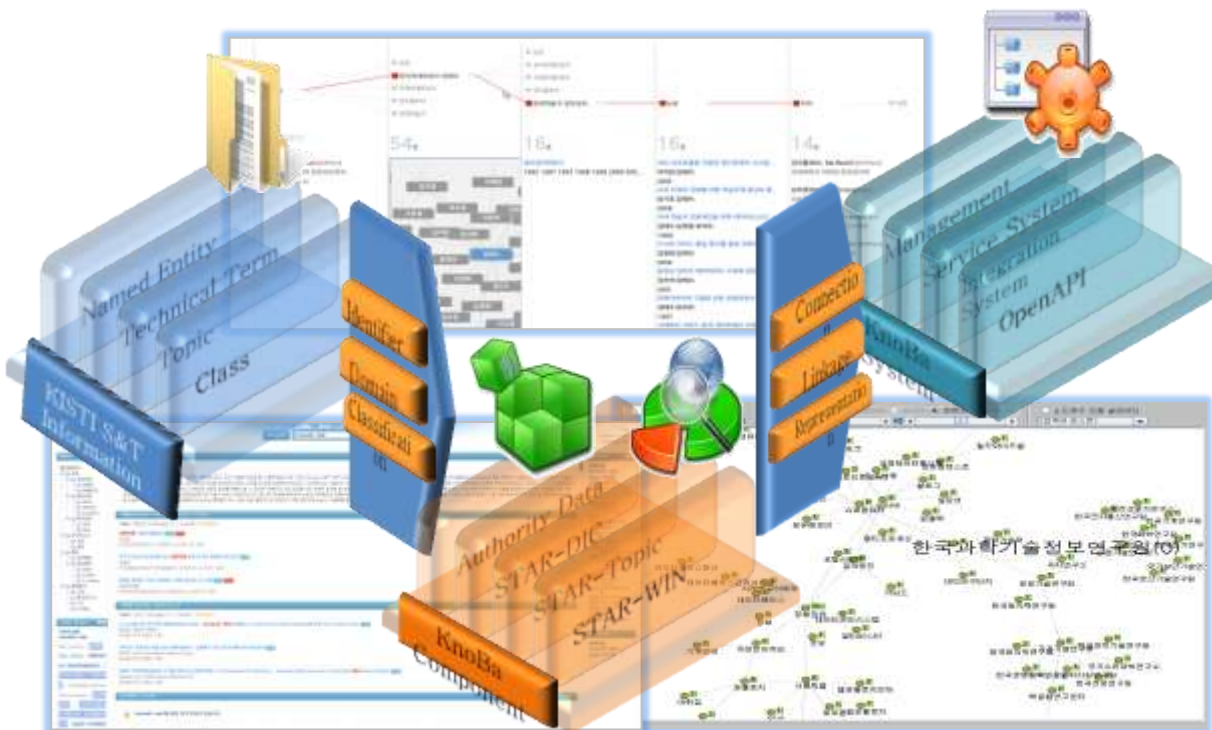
KISTI S&T Information

Named Entity

Technical Term

Topic

Class

Identifier

Domain

Classification

54

16

16

14

Authority Data

STAR-DIC

STAR-Topic

STAR-WIN

KnoBa Component

Connection

Linkage

Representation

Management

Service System

Integration System

OpenAPI

KnoBa System

한국과학기술정보연구원(O)